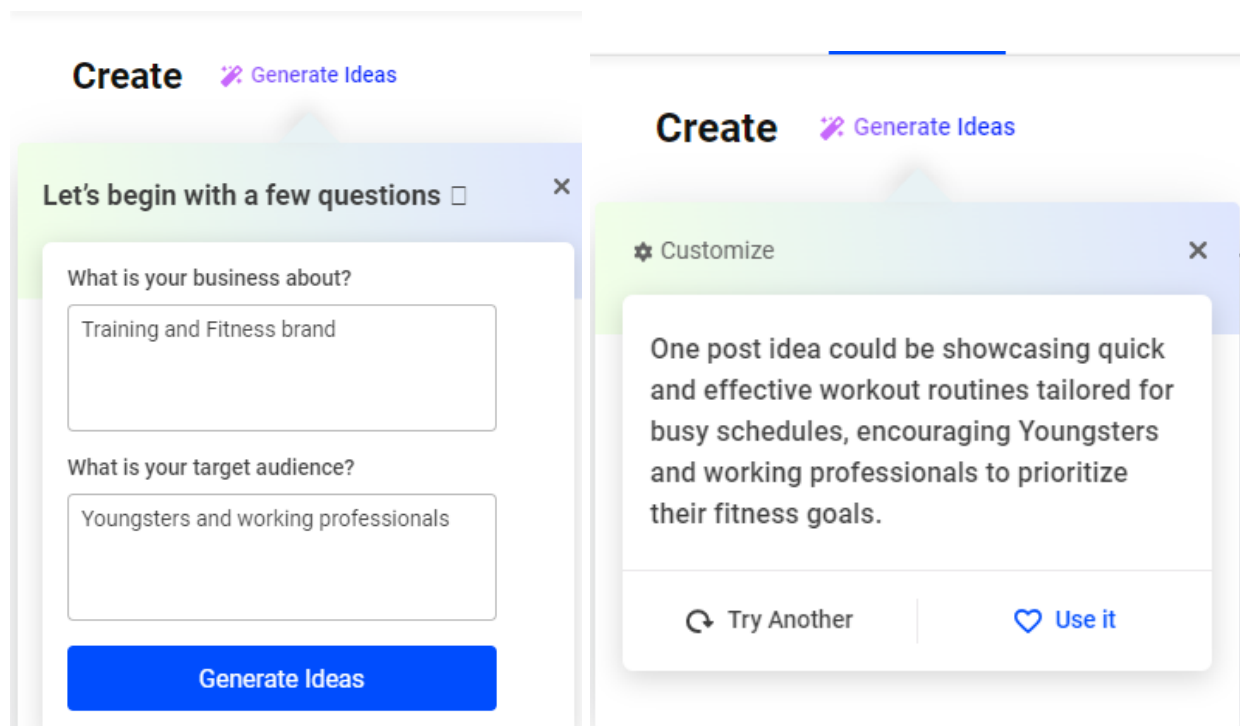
Create Generate Ideas

Let's begin with a few questions □

×

What is your business about?

Training and Fitness brand

What is your target audience?

Youngsters and working professionals

Generate Ideas

Create Generate Ideas

Customize

×

One post idea could be showcasing quick and effective workout routines tailored for busy schedules, encouraging Youngsters and working professionals to prioritize their fitness goals.

Try Another

Use it